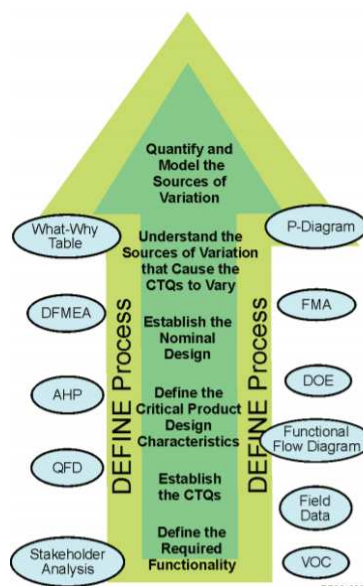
Quantify and Model the Sources of Variation

What-Why Table

P-Diagram

Understand the Sources of Variation that Cause the CTQs to Vary

DFMEA

FMA

Establish the Nominal Design

AHP

DOE

Define the Critical Product Design Characteristics

Functional Flow Diagram

QFD

Establish the CTQs

Field Data

Define the Required Functionality

Stakeholder Analysis

VOC

DEFINE Process

DEFINE Process